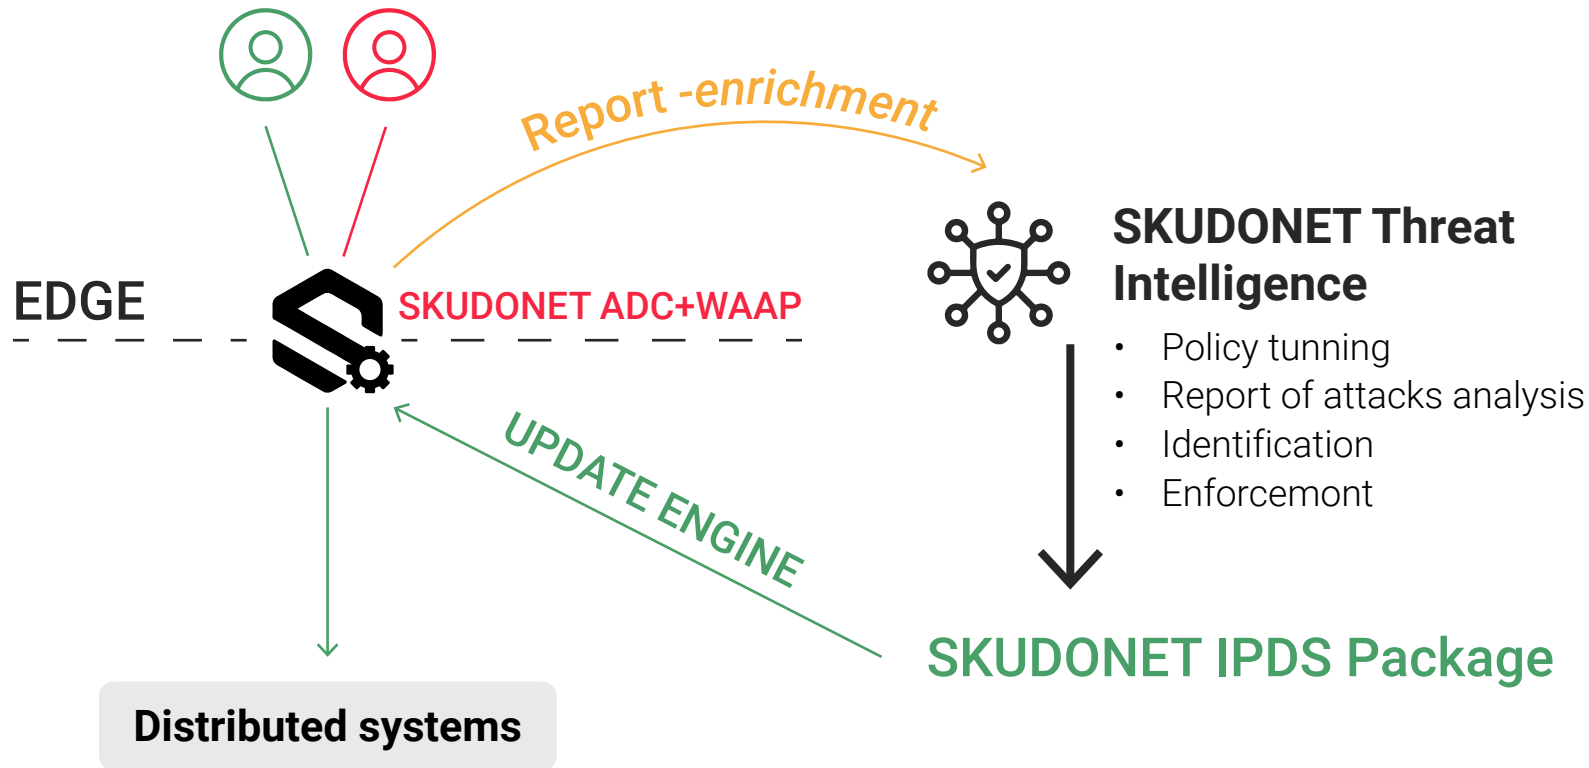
Report -enrichment

EDGE

SKUDONET ADC+WAAP

SKUDONET Threat Intelligence

- Policy tunning
- Report of attacks analysis
- Identification
- Enforcemont

UPDATE ENGINE

SKUDONET IPDS Package

Distributed systems